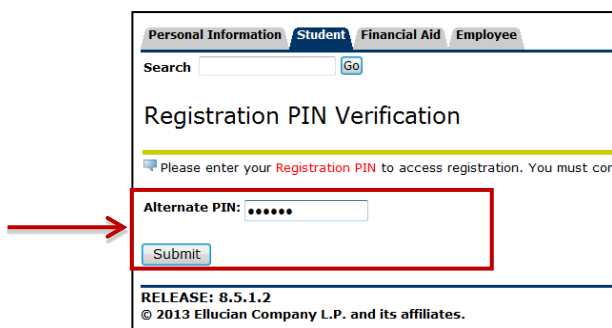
Personal Information Student Financial Aid Employee

Search Go

Registration PIN Verification

Please enter your Registration PIN to access registration. You must co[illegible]

Alternate PIN: ●●●●●●

Submit

RELEASE: 8.5.1.2
© 2013 Ellucian Company L.P. and its affiliates.